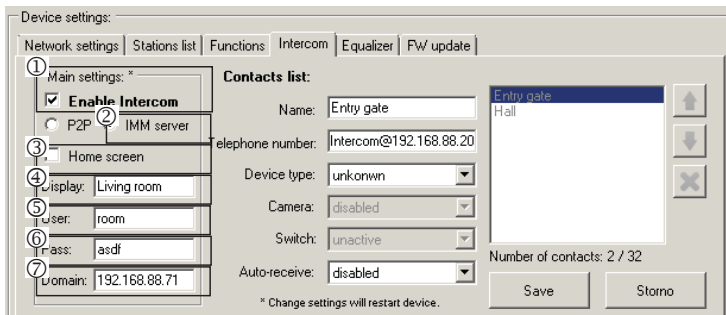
Device settings:

Network settings | Stations list | Functions | Intercom | Equalizer | FW update

① Main settings: *
☑ Enable Intercom
○ P2P ② IMM server
③ Home screen
④ Display: Living room
⑤ User: room
⑥ Pass: asdf
⑦ Domain: 192.168.88.71

Contacts list:
Name: Entry gate
Telephone number: Intercom@192.168.88.20
Device type: unkonwn
Camera: disabled
Switch: unactive
Auto-receive: disabled

* Change settings will restart device.

Entry gate
Hall

Number of contacts: 2 / 32

Save
Storno